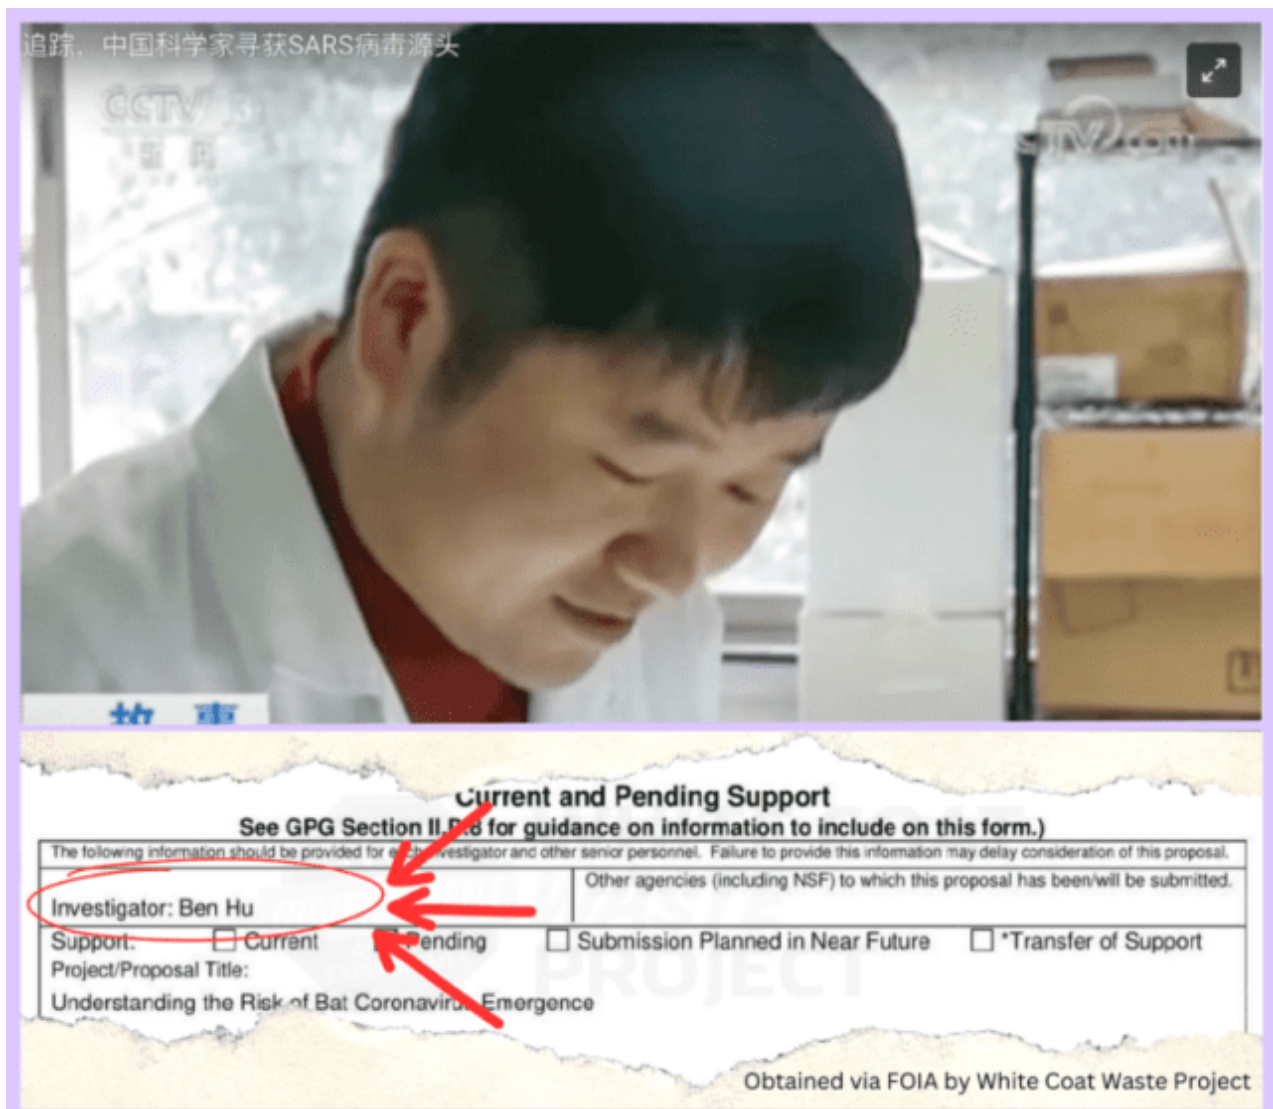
追踪，中国科学家寻获SARS病毒源头

CCTV 13
新闻

CCTV.com

故事

Current and Pending Support
See GPG Section II.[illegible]8 for guidance on information to include on this form.)

The following information should be provided for e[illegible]vestigator and other senior personnel. Failure to provide this information may delay consideration of this proposal.

Investigator: Ben Hu

Other agencies (including NSF) to which this proposal has been/will be submitted.

Support: ☐ Current ☐ Pending ☐ Submission Planned in Near Future ☐ *Transfer of Support

Project/Proposal Title:
Understanding the Risk of Bat Coronavir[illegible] Emergence

WHITE COAT WASTE PROJECT

Obtained via FOIA by White Coat Waste Project